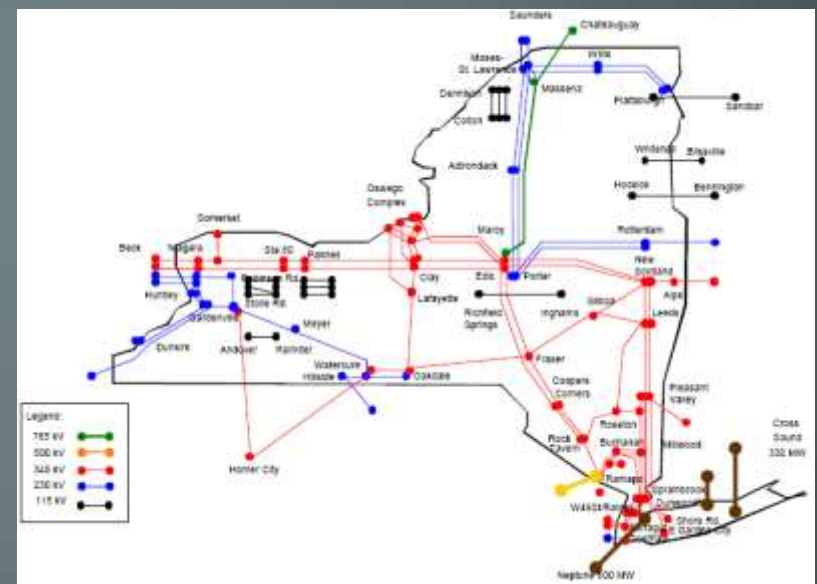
Saunders
Chateauguay
Moses-St. Lawrence
Willis
Massena
Plattsburgh
Sandbar
Dennison
Colton
Adirondack
Whitehall
Blissville
Hoosick
Bennington
Oswego Complex
Somerset
Rotterdam
Marcy
Beck
Niagara
Sta 80
Pannell
Edic
Porter
New Scotland
Alps
Huntley
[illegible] Rd
Clay
Stolle Rd.
Lafayette
Richfield Springs
Inghams
Gilboa
Leeds
Gardenville
Meyer
Dunkirk
Andover
Palmiter
Fraser
Watercure
Hillside
Oakdale
Coopers Corners
Pleasant Valley
Roseton
Legend:
765 kV
500 kV
345 kV
230 kV
115 kV
Rock Tavern
Buchanan
Millwood
Cross Sound
330 MW
Homer City
Ramapo
Sprainbrook
Dunwoodie
W49St/Rainey
Shore Rd
Neptune 600 MW